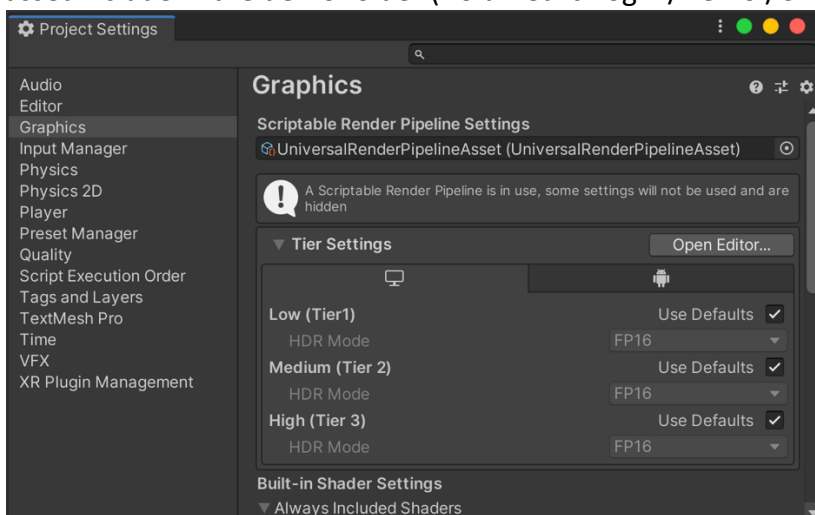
Project Settings

Audio
Editor
Graphics
Input Manager
Physics
Physics 2D
Player
Preset Manager
Quality
Script Execution Order
Tags and Layers
TextMesh Pro
Time
VFX
XR Plugin Management

Graphics

Scriptable Render Pipeline Settings

UniversalRenderPipelineAsset (UniversalRenderPipelineAsset)

A Scriptable Render Pipeline is in use, some settings will not be used and are hidden

Tier Settings

Open Editor...

Low (Tier1) Use Defaults
HDR Mode FP16
Medium (Tier 2) Use Defaults
HDR Mode FP16
High (Tier 3) Use Defaults
HDR Mode FP16

Built-in Shader Settings

Always Included Shaders